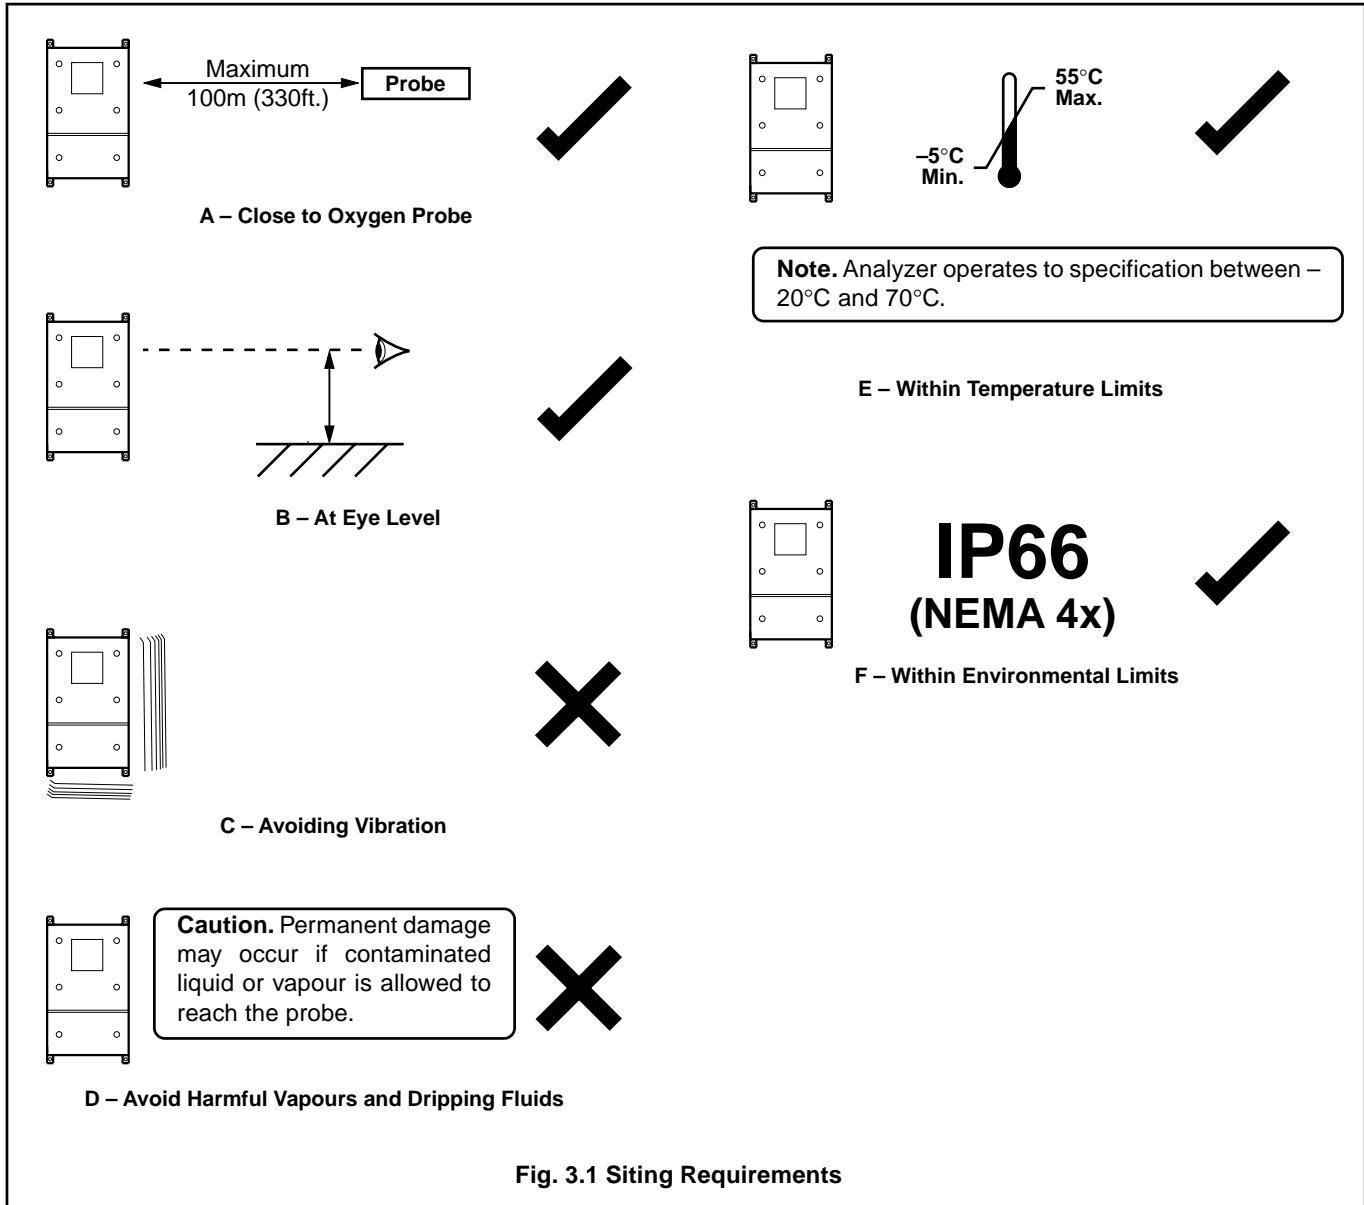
Maximum
100m (330ft.)

Probe

A – Close to Oxygen Probe

B – At Eye Level

C – Avoiding Vibration

Caution. Permanent damage may occur if contaminated liquid or vapour is allowed to reach the probe.

D – Avoid Harmful Vapours and Dripping Fluids

55°C
Max.

–5°C
Min.

Note. Analyzer operates to specification between –20°C and 70°C.

E – Within Temperature Limits

IP66
(NEMA 4x)

F – Within Environmental Limits

Fig. 3.1 Siting Requirements